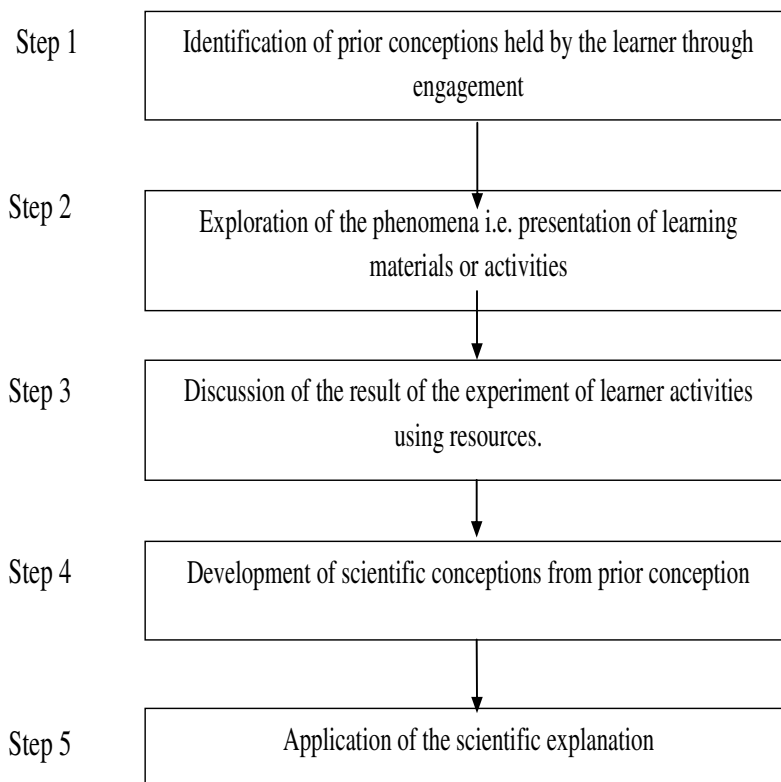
Step 1
Identification of prior conceptions held by the learner through engagement

Step 2
Exploration of the phenomena i.e. presentation of learning materials or activities

Step 3
Discussion of the result of the experiment of learner activities using resources.

Step 4
Development of scientific conceptions from prior conception

Step 5
Application of the scientific explanation